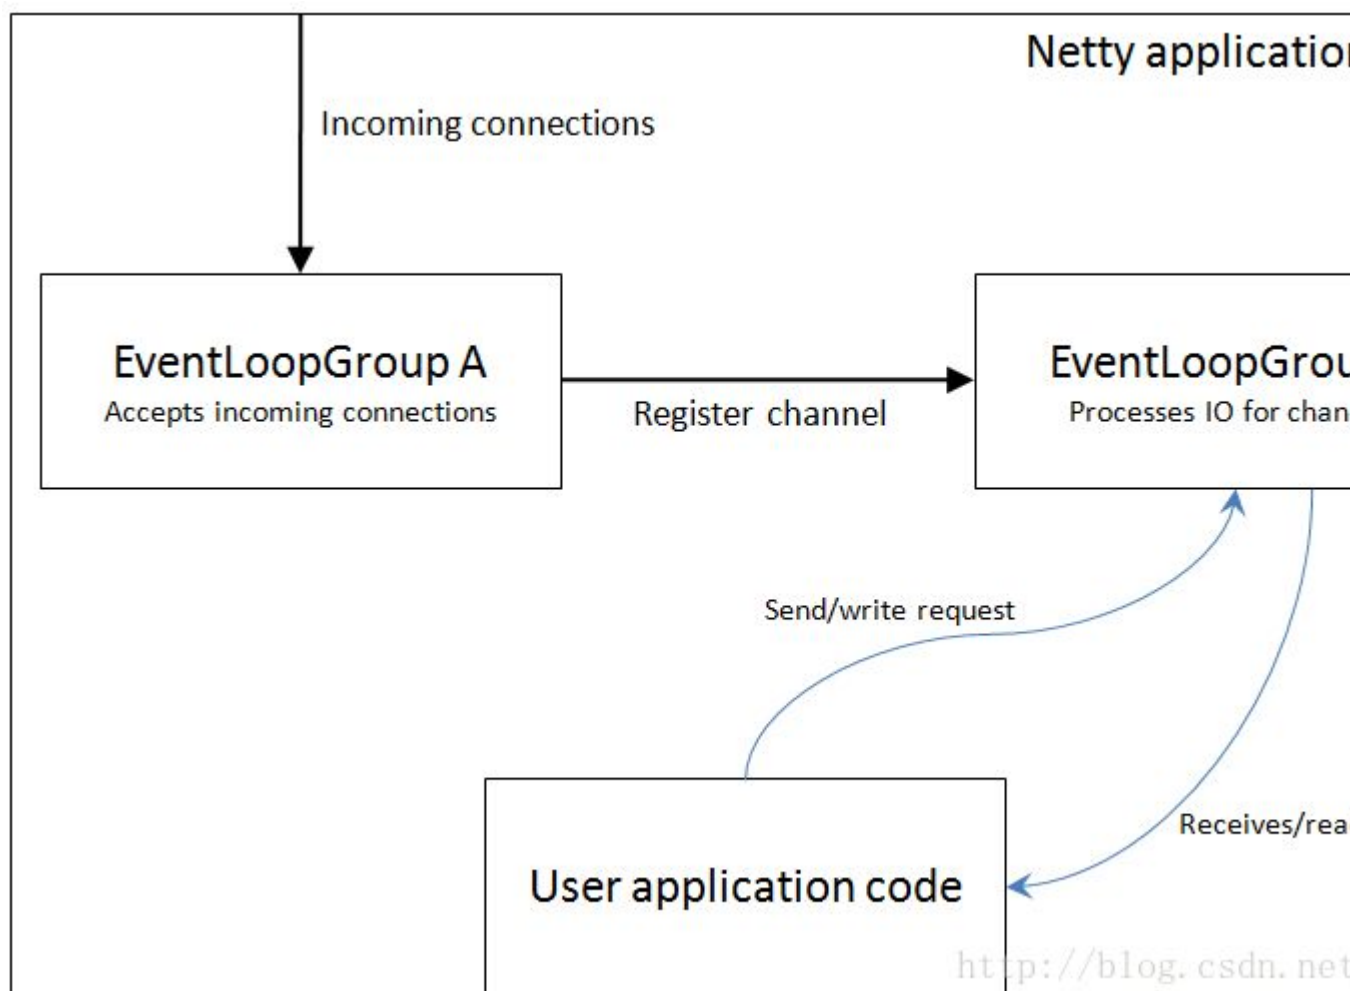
Netty applicatio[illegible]

Incoming connections

EventLoopGroup A
Accepts incoming connections

Register channel

EventLoopGro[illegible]
Processes IO for chan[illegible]

Send/write request

Receives/rea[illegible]

User application code

http://blog.csdn.net